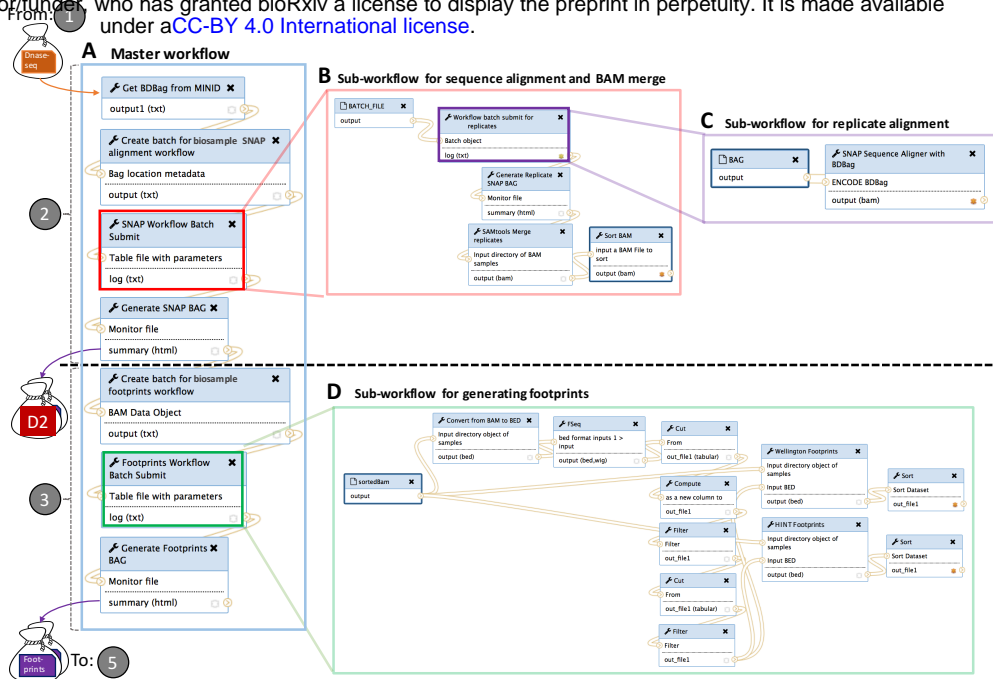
From: 1 r/funder, who has granted bioRxiv a license to display the preprint in perpetuity. It is made available under aCC-BY 4.0 International license.

Dnase-seq

A Master workflow

Get BDBag from MINID
output1 (txt)

Create batch for biosample SNAP alignment workflow
Bag location metadata
output (txt)

2

SNAP Workflow Batch Submit
Table file with parameters
log (txt)

Generate SNAP BAG
Monitor file
summary (html)

D2

Create batch for biosample footprints workflow
BAM Data Object
output (txt)

3

Footprints Workflow Batch Submit
Table file with parameters
log (txt)

Generate Footprints BAG
Monitor file
summary (html)

Foot-prints

To: 5

B Sub-workflow for sequence alignment and BAM merge

BATCH_FILE
output

Workflow batch submit for replicates
Batch object
log (txt)

Generate Replicate SNAP BAG
Monitor file
summary (html)

SAMtools Merge replicates
Input directory of BAM samples
output (bam)

Sort BAM
input a BAM File to sort
output (bam)

C Sub-workflow for replicate alignment

BAG
output

SNAP Sequence Aligner with BDBag
ENCODE BDBag
output (bam)

D Sub-workflow for generating footprints

sortedBam
output

Convert from BAM to BED
Input directory object of samples
output (bed)

FSeq
bed format inputs 1 > input
output (bed,wig)

Cut
From
out_file1 (tabular)

Compute
as a new column to
out_file1

Filter
Filter
out_file1

Cut
From
out_file1 (tabular)

Filter
Filter
out_file1

Wellington Footprints
Input directory object of samples
Input BED
output (bed)

HINT Footprints
Input directory object of samples
Input BED
output (bed)

Sort
Sort Dataset
out_file1

Sort
Sort Dataset
out_file1